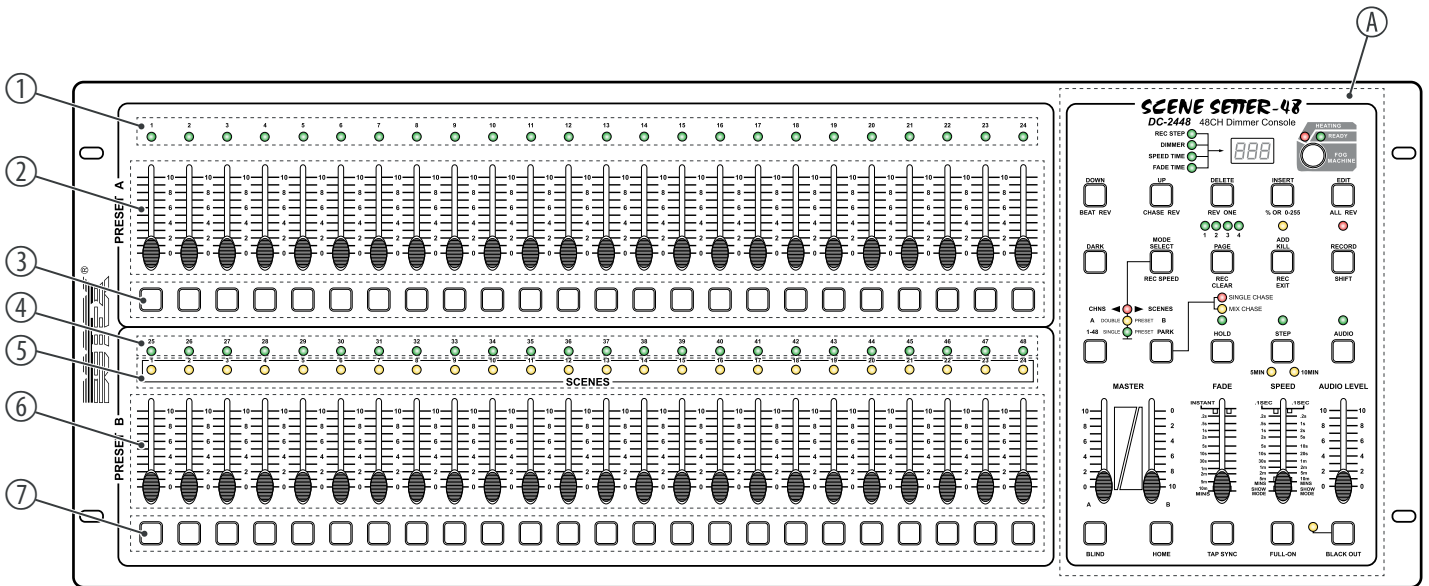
Ⓐ
①
②
③
④
⑤
⑥
⑦

1 2 3 4 5 6 7 8 9 10 11 12 13 14 15 16 17 18 19 20 21 22 23 24

PRESET A

10 8 6 4 2 0

25 26 27 28 29 30 31 32 33 34 35 36 37 38 39 40 41 42 43 44 45 46 47 48

SCENES

PRESET B

10 8 6 4 2 0

SCENE SETTER-48
DC-2448 48CH Dimmer Console

REC STEP
DIMMER
SPEED TIME
FADE TIME

HEATING
READY
FOG MACHINE

DOWN
BEAT REV

UP
CHASE REV

DELETE
REV ONE
1 2 3 4

INSERT
% OR 0-255

EDIT
ALL REV

DARK

MODE SELECT
REC SPEED

PAGE
REC CLEAR

ADD KILL
REC EXIT

RECORD
SHIFT

CHNS A 1-48
SCENES B
DOUBLE PRESET
SINGLE PRESET

SINGLE CHASE
MIX CHASE

PARK

HOLD

STEP

AUDIO

5MIN 10MIN

MASTER
10 8 6 4 2 0
A
0 2 4 6 8 10
B

FADE
INSTANT
MINS

SPEED
.1SEC .1SEC
SHOW MODE
MINS

AUDIO LEVEL
10 8 6 4 2 0

BLIND
HOME
TAP SYNC
FULL-ON
BLACK OUT